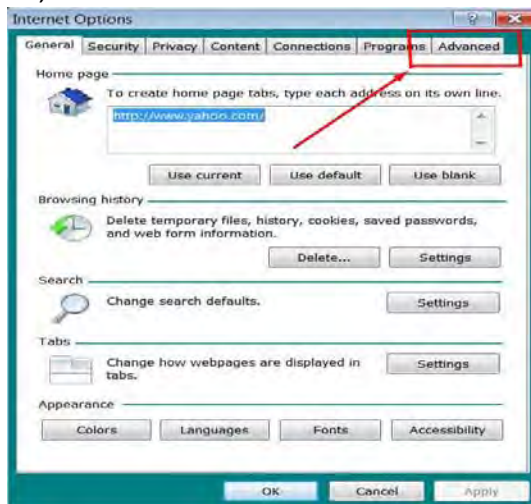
Internet Options

General | Security | Privacy | Content | Connections | Programs | Advanced

Home page

To create home page tabs, type each address on its own line.

http://www.yahoo.com/

Use current | Use default | Use blank

Browsing history

Delete temporary files, history, cookies, saved passwords, and web form information.

Delete... | Settings

Search

Change search defaults.

Settings

Tabs

Change how webpages are displayed in tabs.

Settings

Appearance

Colors | Languages | Fonts | Accessibility

OK | Cancel | Apply